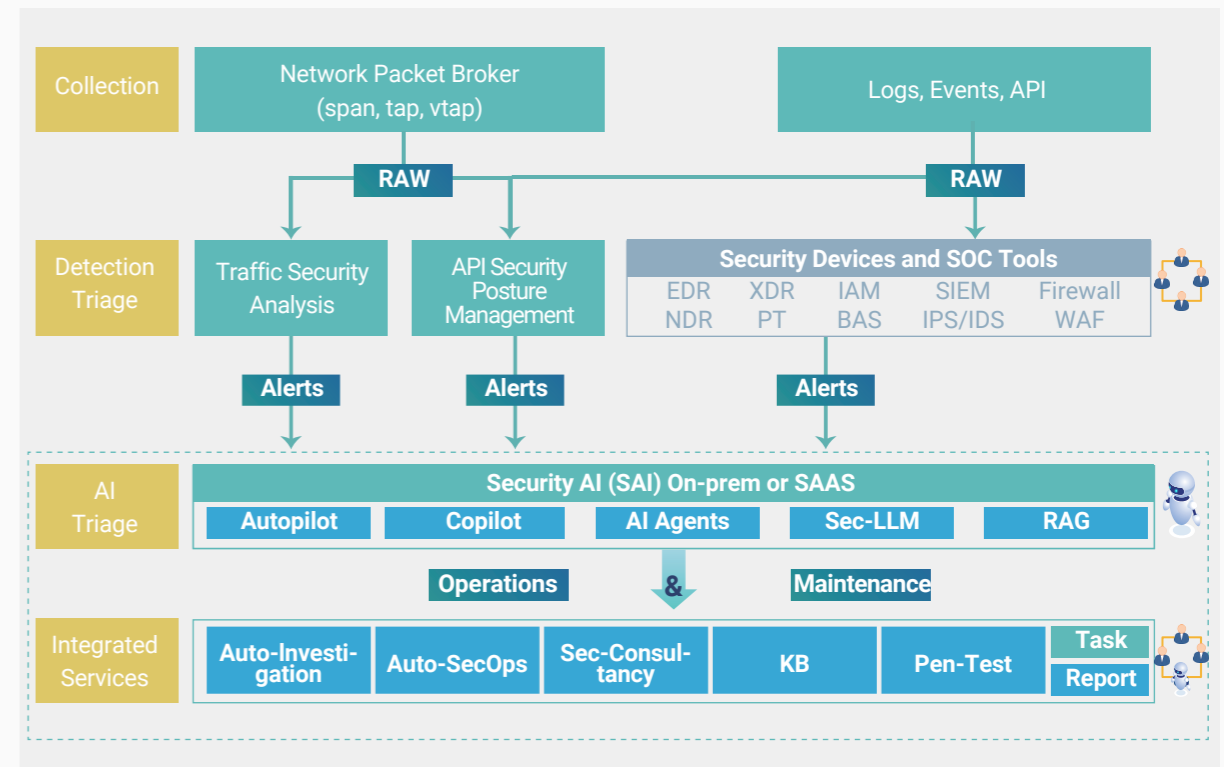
Collection

Network Packet Broker (span, tap, vtap)

Logs, Events, API

RAW

RAW

Detection Triage

Traffic Security Analysis

API Security Posture Management

Security Devices and SOC Tools

| EDR | XDR | IAM | SIEM | Firewall |
|---|---|---|---|---|
| NDR | PT | BAS | IPS/IDS | WAF |

Alerts

Alerts

Alerts

AI Triage

Security AI (SAI) On-prem or SAAS

Autopilot

Copilot

AI Agents

Sec-LLM

RAG

Operations

&

Maintenance

Integrated Services

Auto-Investigation

Auto-SecOps

Sec-Consultancy

KB

Pen-Test

Task

Report